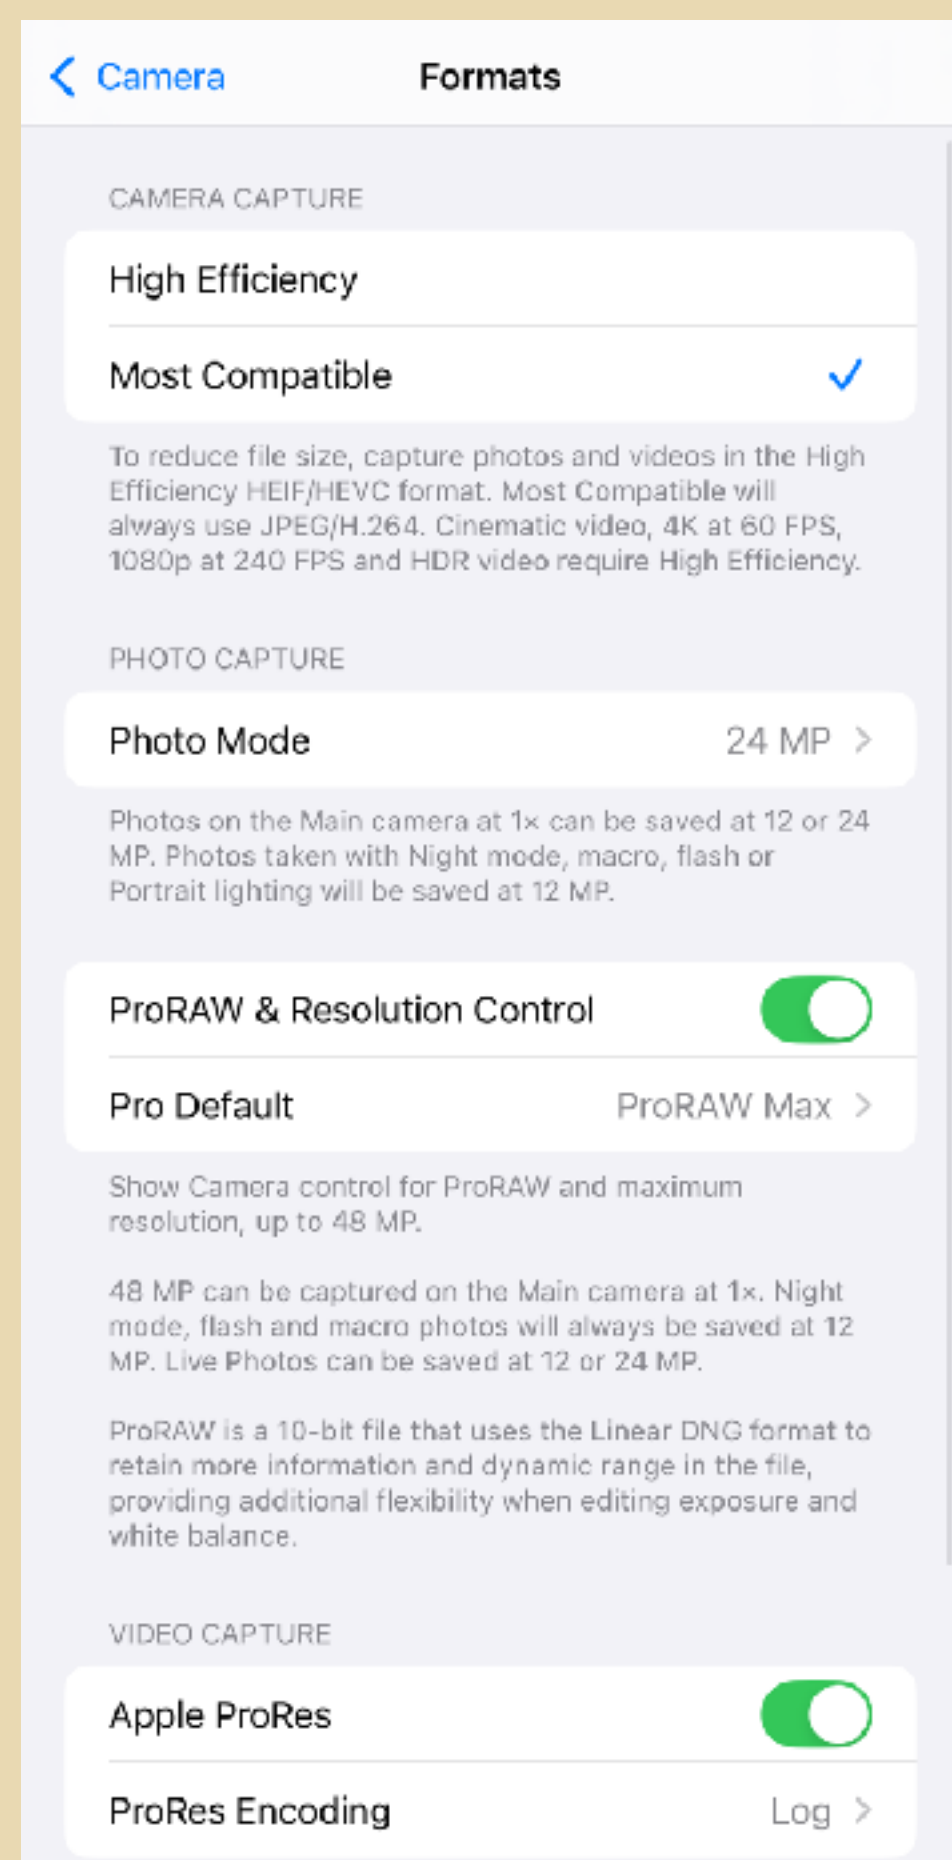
< Camera

Formats

CAMERA CAPTURE

High Efficiency

Most Compatible

To reduce file size, capture photos and videos in the High Efficiency HEIF/HEVC format. Most Compatible will always use JPEG/H.264. Cinematic video, 4K at 60 FPS, 1080p at 240 FPS and HDR video require High Efficiency.

PHOTO CAPTURE

Photo Mode 24 MP >

Photos on the Main camera at 1× can be saved at 12 or 24 MP. Photos taken with Night mode, macro, flash or Portrait lighting will be saved at 12 MP.

ProRAW & Resolution Control

Pro Default ProRAW Max >

Show Camera control for ProRAW and maximum resolution, up to 48 MP.

48 MP can be captured on the Main camera at 1×. Night mode, flash and macro photos will always be saved at 12 MP. Live Photos can be saved at 12 or 24 MP.

ProRAW is a 10-bit file that uses the Linear DNG format to retain more information and dynamic range in the file, providing additional flexibility when editing exposure and white balance.

VIDEO CAPTURE

Apple ProRes

ProRes Encoding Log >